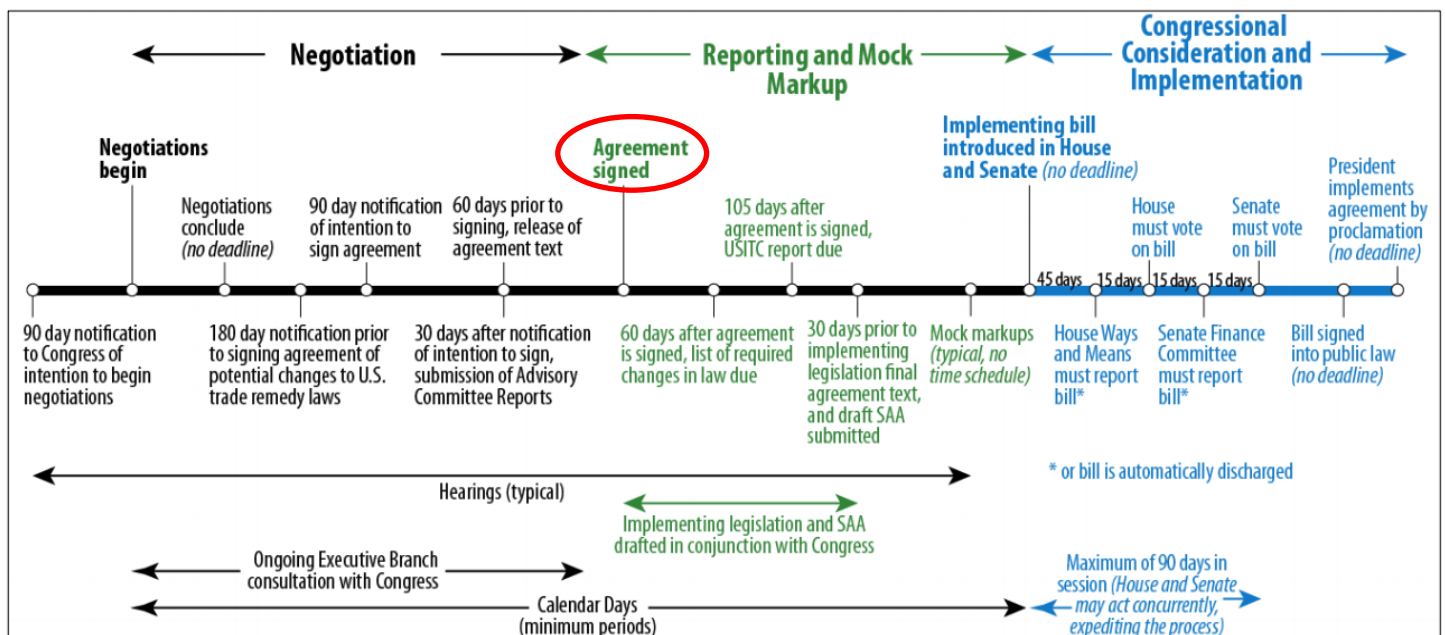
Negotiation

Reporting and Mock Markup

Congressional Consideration and Implementation

Negotiations begin

Negotiations conclude *(no deadline)*

90 day notification of intention to sign agreement

60 days prior to signing, release of agreement text

Agreement signed

105 days after agreement is signed, USITC report due

Implementing bill introduced in House and Senate *(no deadline)*

House must vote on bill

Senate must vote on bill

President implements agreement by proclamation *(no deadline)*

45 days

15 days

15 days

15 days

90 day notification to Congress of intention to begin negotiations

180 day notification prior to signing agreement of potential changes to U.S. trade remedy laws

30 days after notification of intention to sign, submission of Advisory Committee Reports

60 days after agreement is signed, list of required changes in law due

30 days prior to implementing legislation final agreement text, and draft SAA submitted

Mock markups *(typical, no time schedule)*

House Ways and Means must report bill*

Senate Finance Committee must report bill*

Bill signed into public law *(no deadline)*

* or bill is automatically discharged

Hearings (typical)

Implementing legislation and SAA drafted in conjunction with Congress

Ongoing Executive Branch consultation with Congress

Maximum of 90 days in session *(House and Senate may act concurrently, expediting the process)*

Calendar Days (minimum periods)